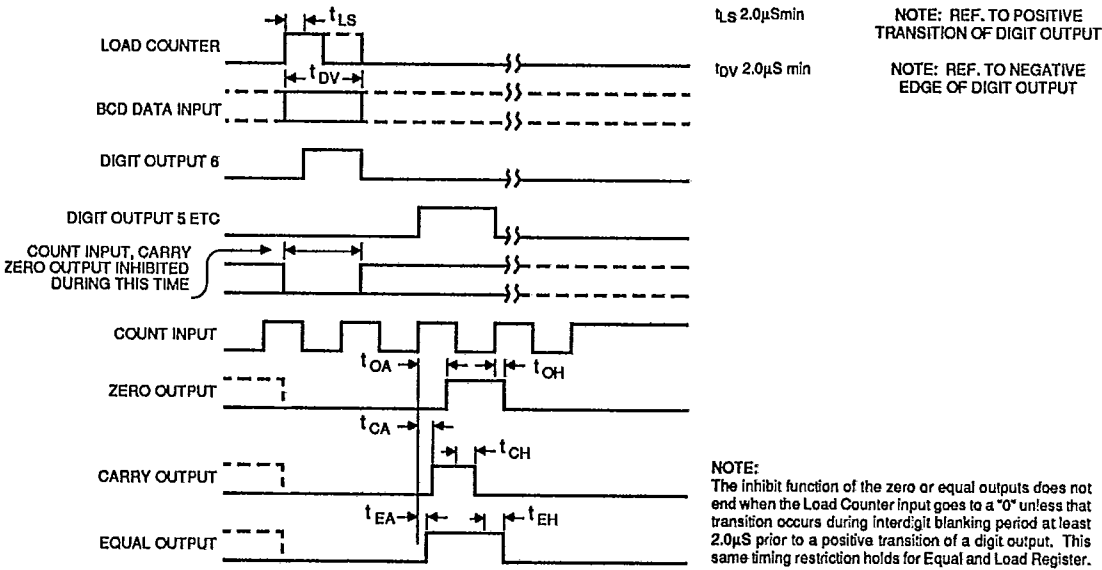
$t_{LS}$

LOAD COUNTER

$t_{DV}$

BCD DATA INPUT

DIGIT OUTPUT 6

DIGIT OUTPUT 5 ETC

COUNT INPUT, CARRY ZERO OUTPUT INHIBITED DURING THIS TIME

COUNT INPUT

$t_{OA}$

$t_{OH}$

ZERO OUTPUT

$t_{CA}$

$t_{CH}$

CARRY OUTPUT

$t_{EA}$

$t_{EH}$

EQUAL OUTPUT

$t_{LS}$ 2.0µSmin

NOTE: REF. TO POSITIVE TRANSITION OF DIGIT OUTPUT

$t_{DV}$ 2.0µS min

NOTE: REF. TO NEGATIVE EDGE OF DIGIT OUTPUT

NOTE:
The inhibit function of the zero or equal outputs does not end when the Load Counter input goes to a "0" unless that transition occurs during interdigit blanking period at least 2.0µS prior to a positive transition of a digit output. This same timing restriction holds for Equal and Load Register.